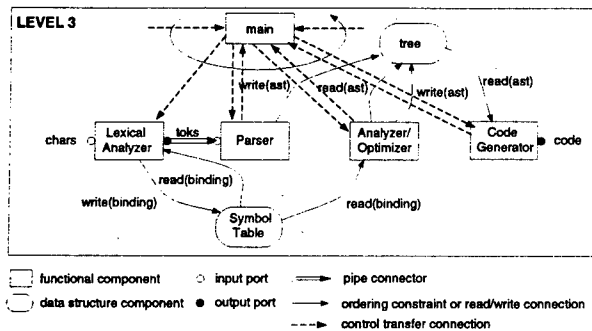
LEVEL 3

main

tree

write(ast)

read(ast)

write(ast)

read(ast)

chars

Lexical Analyzer

toks

Parser

Analyzer/ Optimizer

Code Generator

code

read(binding)

write(binding)

Symbol Table

read(binding)

functional component

input port

pipe connector

data structure component

output port

ordering constraint or read/write connection

control transfer connection